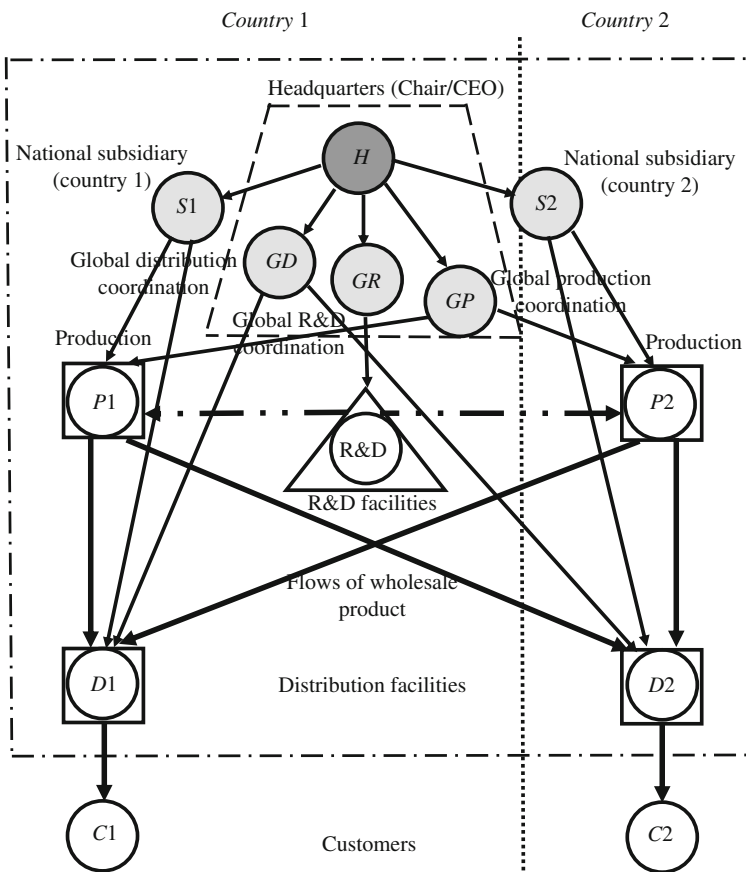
Country 1

Country 2

Headquarters (Chair/CEO)

H

National subsidiary (country 1)

S1

National subsidiary (country 2)

S2

GD

GR

GP

Global distribution coordination

Global production coordination

Global R&D coordination

Production

Production

P1

P2

R&D

R&D facilities

Flows of wholesale product

D1

Distribution facilities

D2

C1

Customers

C2